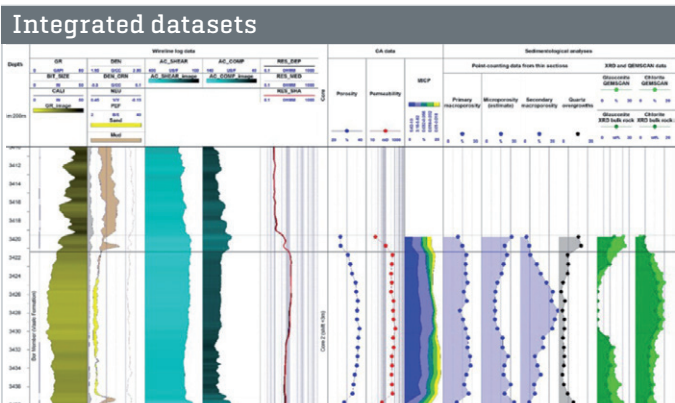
Integrated datasets

Depth

m 2000x

Wireline log data

GR

BIT_SIZE

CALI

GR_image

DEN

DEN_ORIG

NEU

PEF

Sand

Mud

AC_SHEAR

AC_SHEAR_Image

AC_COMP

AC_COMP_Image

RES_DEP

RES_MED

RES_SHA

Core

CA data

Porosity

Permeability

MICP

Sedimentological analyses

Point-counting data from thin sections

Primary macroporosity

Microporosity (estimate)

Secondary macroporosity

Quartz overgrowths

XRD and QEMSCAN data

Glauconite QEMSCAN

Chlorite QEMSCAN

Glauconite XRD bulk rock

Chlorite XRD bulk rock

3412

3414

3416

3418

3420

3422

3424

3426

3428

3430

3432

3434

3436

Core 2 (width 1/4m)

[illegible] Member (Visale Formation)